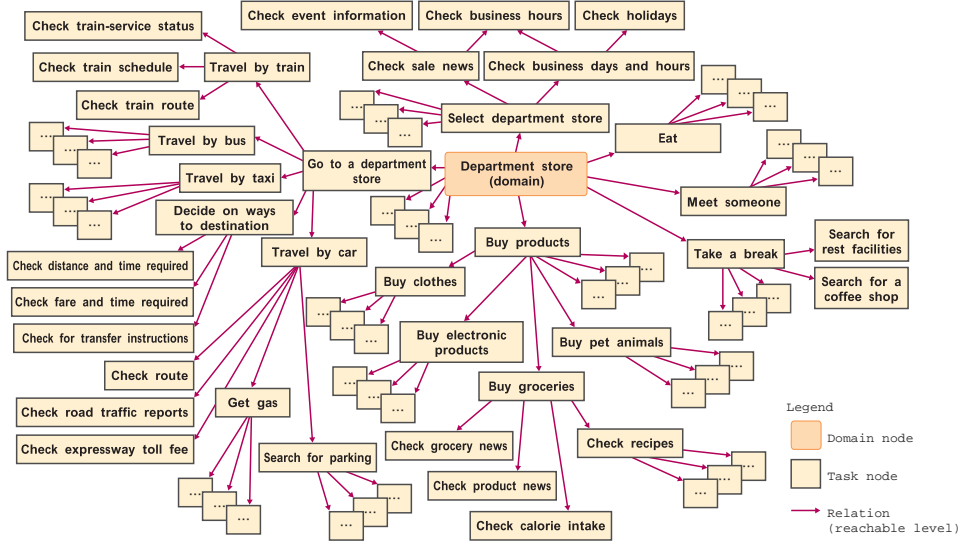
Check train-service status
Check event information
Check business hours
Check holidays
Check train schedule
Travel by train
Check sale news
Check business days and hours
Check train route
…
…
…
…
…
…
Select department store
Eat
…
…
…
Travel by bus
…
…
…
Go to a department store
Department store (domain)
…
…
…
…
…
…
Travel by taxi
Meet someone
…
…
…
Decide on ways to destination
…
…
…
Travel by car
Buy products
Take a break
Search for rest facilities
Check distance and time required
…
…
…
Search for a coffee shop
Check fare and time required
Buy clothes
…
…
…
…
…
…
Check for transfer instructions
Buy electronic products
Buy pet animals
…
…
…
Check route
…
…
…
…
…
…
Buy groceries
Check road traffic reports
Get gas
Legend
Domain node
Check expressway toll fee
Check grocery news
Check recipes
…
…
…
Task node
Search for parking
…
…
…
Check product news
…
…
…
…
…
…
Relation (reachable level)
Check calorie intake